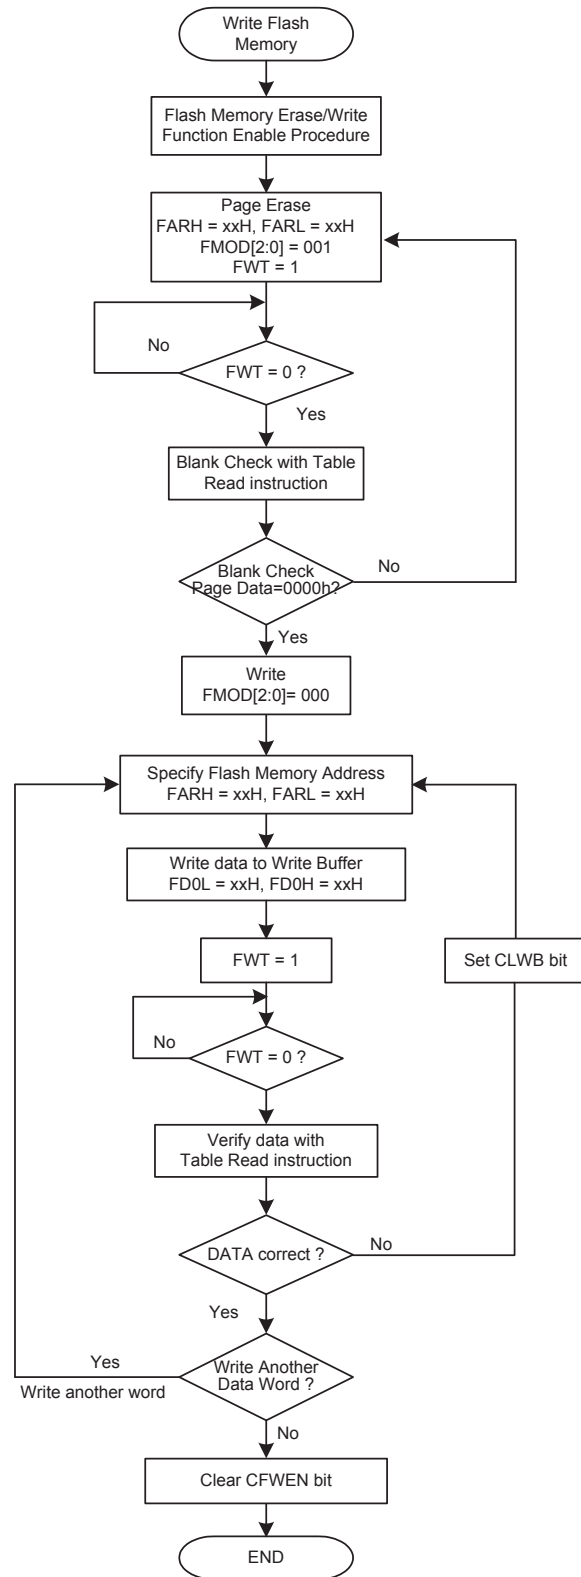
Write Flash Memory

Flash Memory Erase/Write Function Enable Procedure

Page Erase
FARH = xxH, FARL = xxH
FMOD[2:0] = 001
FWT = 1

No

FWT = 0 ?

Yes

Blank Check with Table Read instruction

Blank Check Page Data=0000h?

No

Yes

Write
FMOD[2:0]= 000

Specify Flash Memory Address
FARH = xxH, FARL = xxH

Write data to Write Buffer
FD0L = xxH, FD0H = xxH

FWT = 1

Set CLWB bit

No

FWT = 0 ?

Verify data with Table Read instruction

DATA correct ?

No

Yes

Yes

Write another word

Write Another Data Word ?

No

Clear CFWEN bit

END